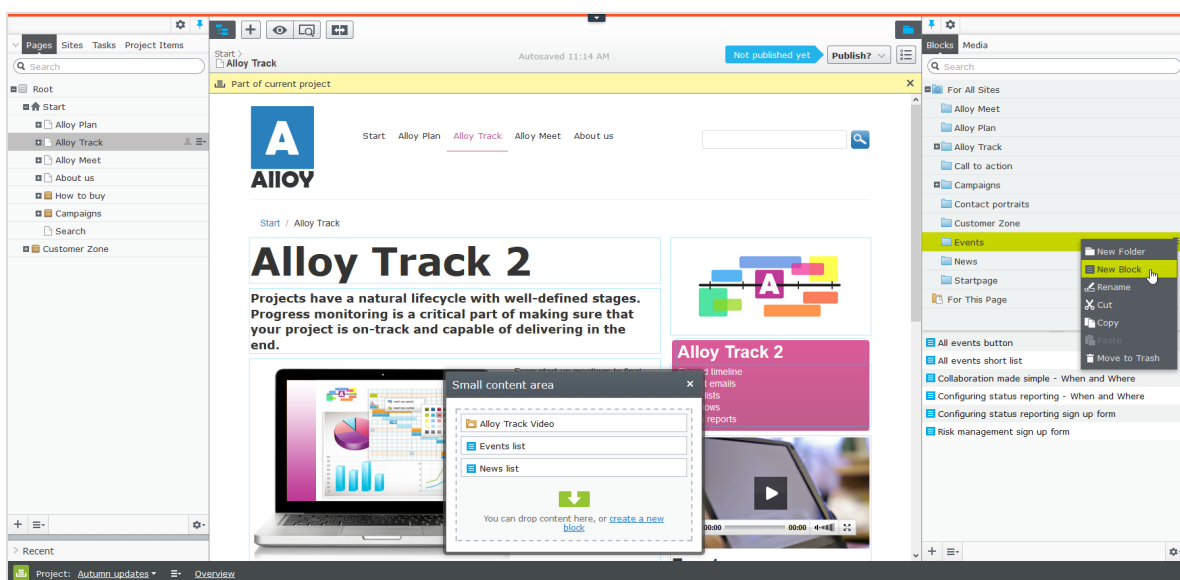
Pages Sites Tasks Project Items

Search

Root
Start
Alloy Plan
Alloy Track
Alloy Meet
About us
How to buy
Campaigns
Search
Customer Zone

Recent

Start
Alloy Track

Autosaved 11:14 AM

Not published yet
Publish?

Part of current project

Alloy

Start Alloy Plan Alloy Track Alloy Meet About us

Start / Alloy Track

Alloy Track 2

Projects have a natural lifecycle with well-defined stages. Progress monitoring is a critical part of making sure that your project is on-track and capable of delivering in the end.

Alloy Track 2
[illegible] timeline
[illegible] emails
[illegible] lists
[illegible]ows
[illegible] reports

Small content area

Alloy Track Video
Events list
News list

You can drop content here, or create a new block

00:00 00:00

Blocks Media

Search

For All Sites
Alloy Meet
Alloy Plan
Alloy Track
Call to action
Campaigns
Contact portraits
Customer Zone
Events
News
Startpage
For This Page

New Folder
New Block
Rename
Cut
Copy
Paste
Move to Trash

All events button
All events short list
Collaboration made simple - When and Where
Configuring status reporting - When and Where
Configuring status reporting sign up form
Risk management sign up form

Project: Autumn updates Overview